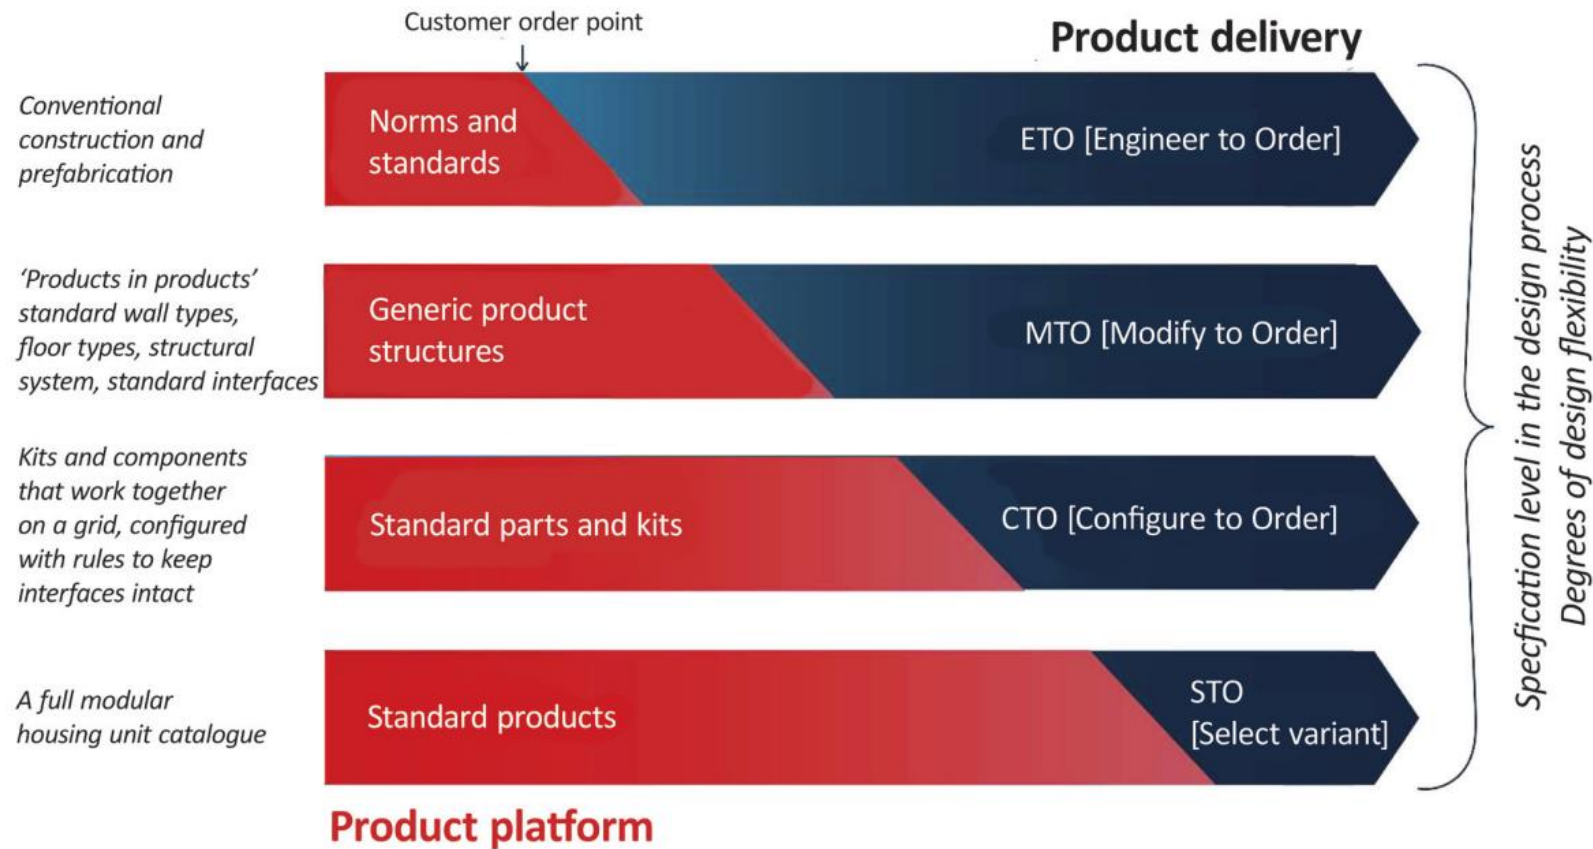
Customer order point

Product delivery

Conventional construction and prefabrication

Norms and standards

ETO [Engineer to Order]

'Products in products' standard wall types, floor types, structural system, standard interfaces

Generic product structures

MTO [Modify to Order]

Kits and components that work together on a grid, configured with rules to keep interfaces intact

Standard parts and kits

CTO [Configure to Order]

A full modular housing unit catalogue

Standard products

STO [Select variant]

Product platform

Specfication level in the design process
Degrees of design flexibility